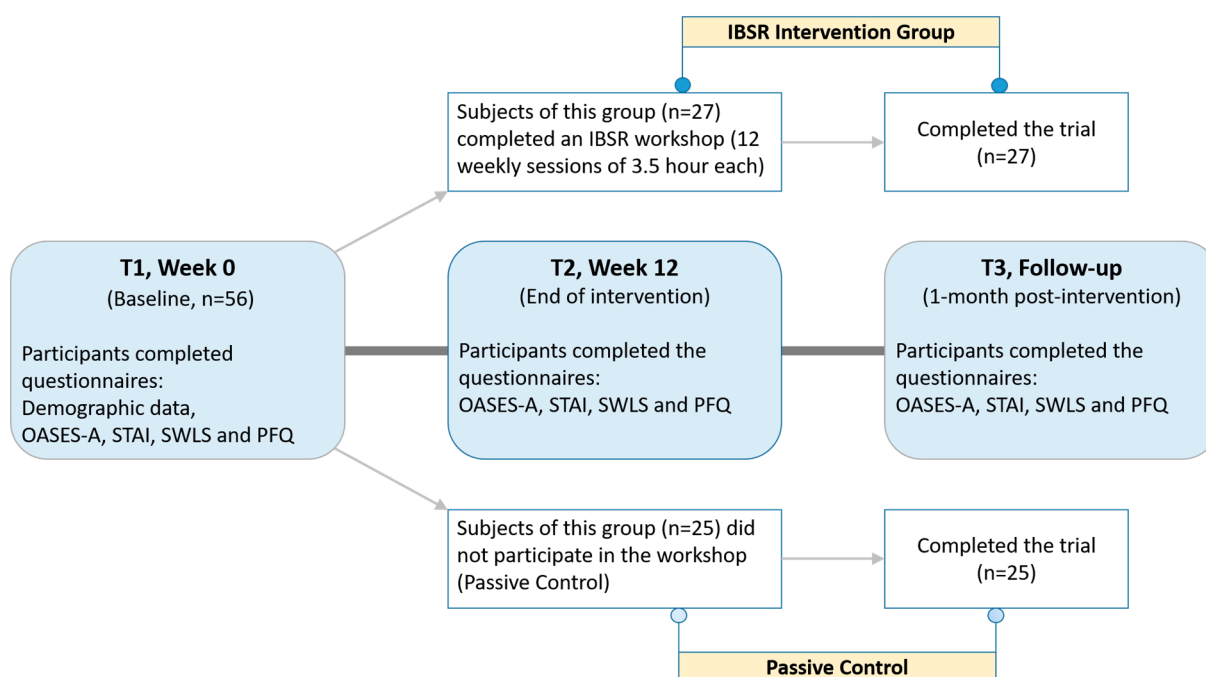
IBSR Intervention Group

Subjects of this group (n=27) completed an IBSR workshop (12 weekly sessions of 3.5 hour each)

Completed the trial (n=27)

T1, Week 0
(Baseline, n=56)

Participants completed questionnaires:
Demographic data,
OASES-A, STAI, SWLS and PFQ

T2, Week 12
(End of intervention)

Participants completed the questionnaires:
OASES-A, STAI, SWLS and PFQ

T3, Follow-up
(1-month post-intervention)

Participants completed the questionnaires:
OASES-A, STAI, SWLS and PFQ

Subjects of this group (n=25) did not participate in the workshop (Passive Control)

Completed the trial (n=25)

Passive Control